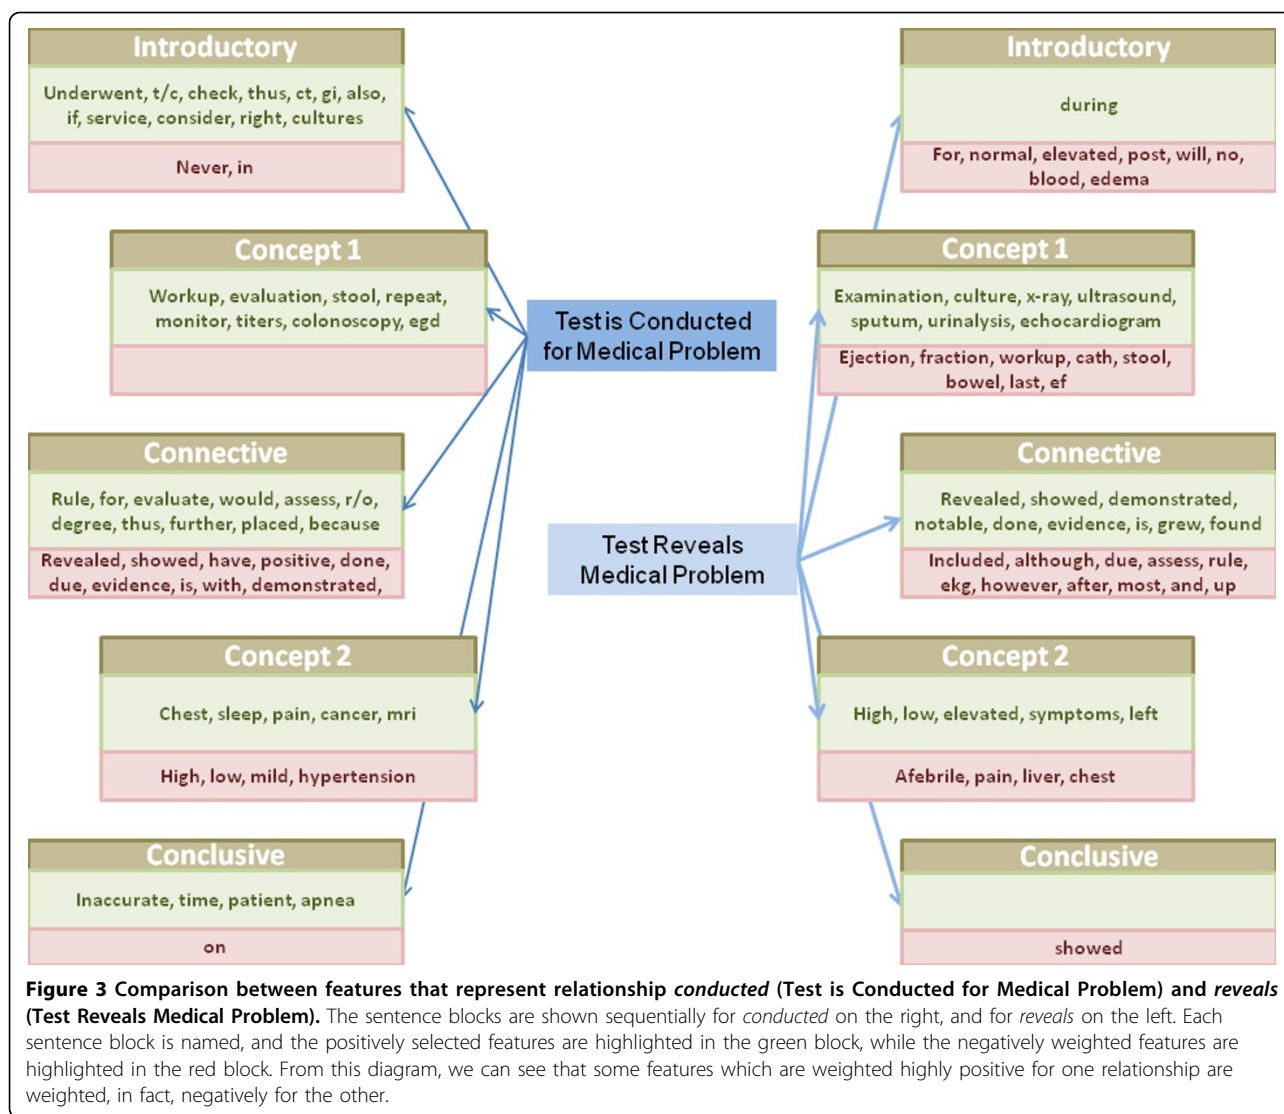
Introductory

Underwent, t/c, check, thus, ct, gi, also, if, service, consider, right, cultures

Never, in

Concept 1

Workup, evaluation, stool, repeat, monitor, titers, colonoscopy, egd

Connective

Rule, for, evaluate, would, assess, r/o, degree, thus, further, placed, because

Revealed, showed, have, positive, done, due, evidence, is, with, demonstrated,

Concept 2

Chest, sleep, pain, cancer, mri

High, low, mild, hypertension

Conclusive

Inaccurate, time, patient, apnea

on

Test is Conducted for Medical Problem

Test Reveals Medical Problem

Introductory

during

For, normal, elevated, post, will, no, blood, edema

Concept 1

Examination, culture, x-ray, ultrasound, sputum, urinalysis, echocardiogram

Ejection, fraction, workup, cath, stool, bowel, last, ef

Connective

Revealed, showed, demonstrated, notable, done, evidence, is, grew, found

Included, although, due, assess, rule, ekg, however, after, most, and, up

Concept 2

High, low, elevated, symptoms, left

Afebrile, pain, liver, chest

Conclusive

showed

**Figure 3 Comparison between features that represent relationship *conducted* (Test is Conducted for Medical Problem) and *reveals* (Test Reveals Medical Problem).** The sentence blocks are shown sequentially for *conducted* on the right, and for *reveals* on the left. Each sentence block is named, and the positively selected features are highlighted in the green block, while the negatively weighted features are highlighted in the red block. From this diagram, we can see that some features which are weighted highly positive for one relationship are weighted, in fact, negatively for the other.